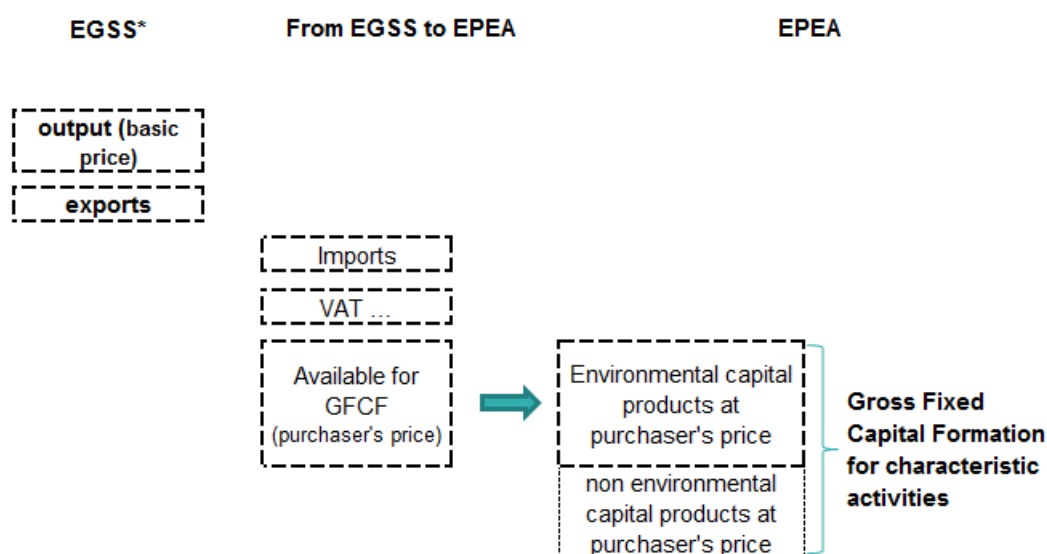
EGSS*

From EGSS to EPEA

EPEA

output (basic price)

exports

Imports

VAT …

Available for GFCF (purchaser's price)

Environmental capital products at purchaser's price

non environmental capital products at purchaser's price

Gross Fixed Capital Formation for characteristic activities